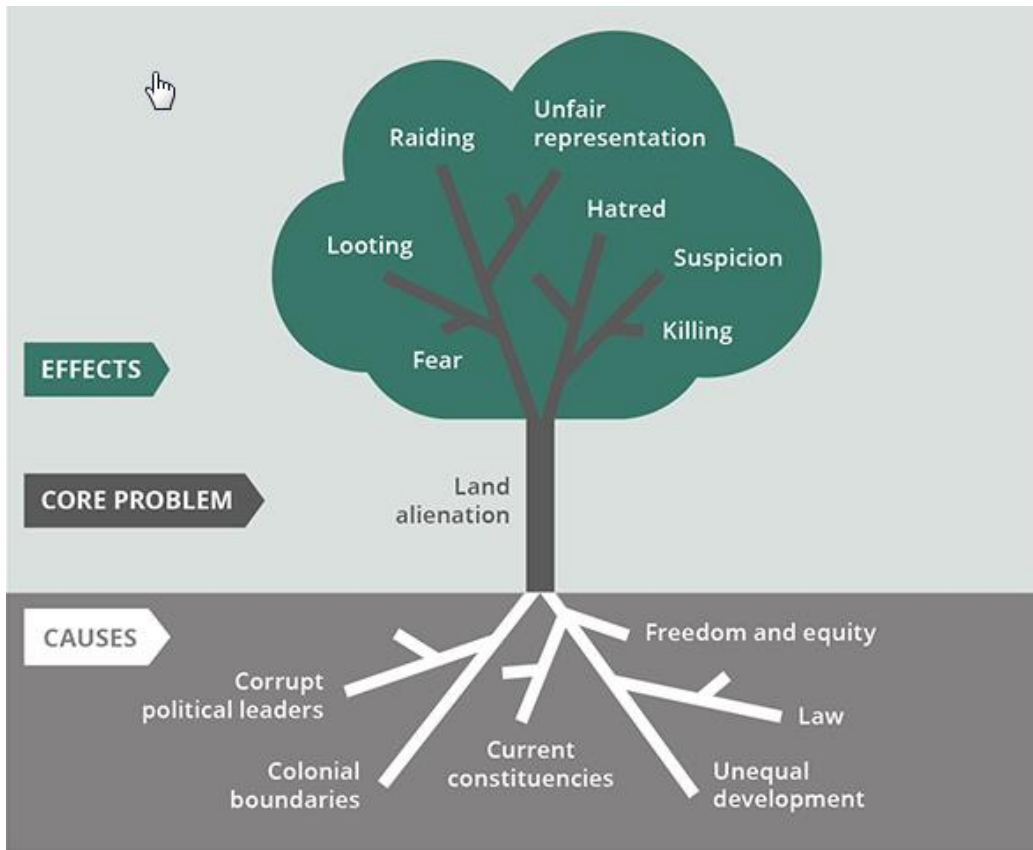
Raiding

Unfair representation

Hatred

Looting

Suspicion

Killing

EFFECTS

Fear

CORE PROBLEM

Land alienation

CAUSES

Freedom and equity

Corrupt political leaders

Law

Current constituencies

Colonial boundaries

Unequal development